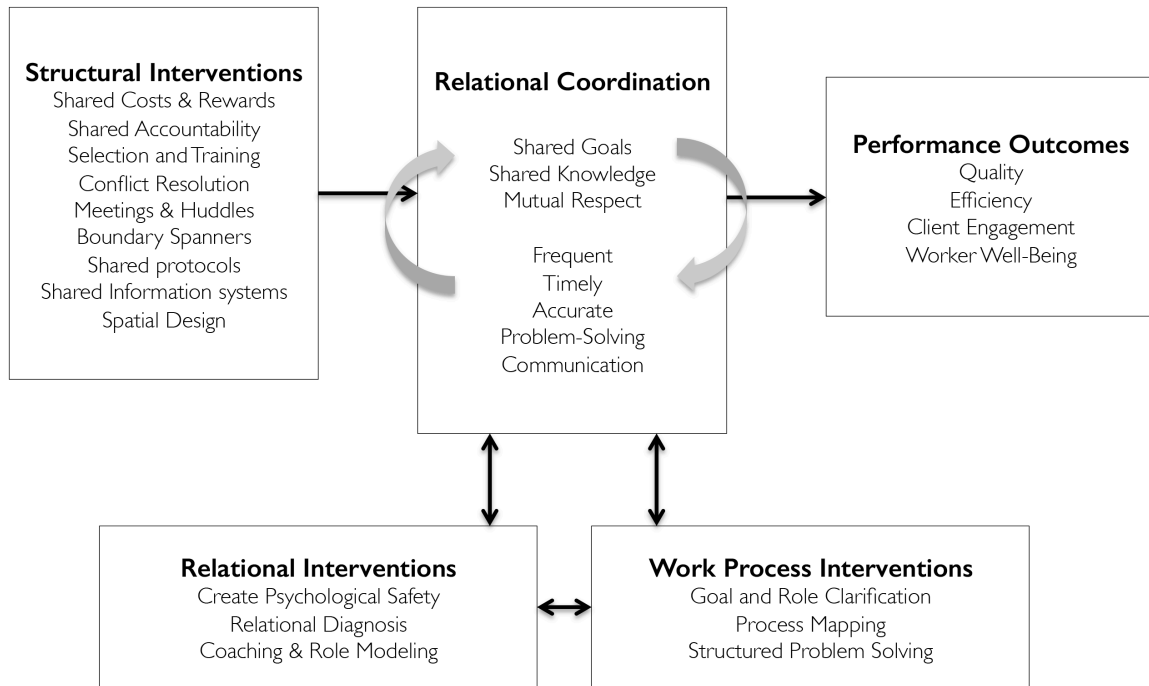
Structural Interventions
Shared Costs & Rewards
Shared Accountability
Selection and Training
Conflict Resolution
Meetings & Huddles
Boundary Spanners
Shared protocols
Shared Information systems
Spatial Design

Relational Coordination
Shared Goals
Shared Knowledge
Mutual Respect

Frequent
Timely
Accurate
Problem-Solving
Communication

Performance Outcomes
Quality
Efficiency
Client Engagement
Worker Well-Being

Relational Interventions
Create Psychological Safety
Relational Diagnosis
Coaching & Role Modeling

Work Process Interventions
Goal and Role Clarification
Process Mapping
Structured Problem Solving